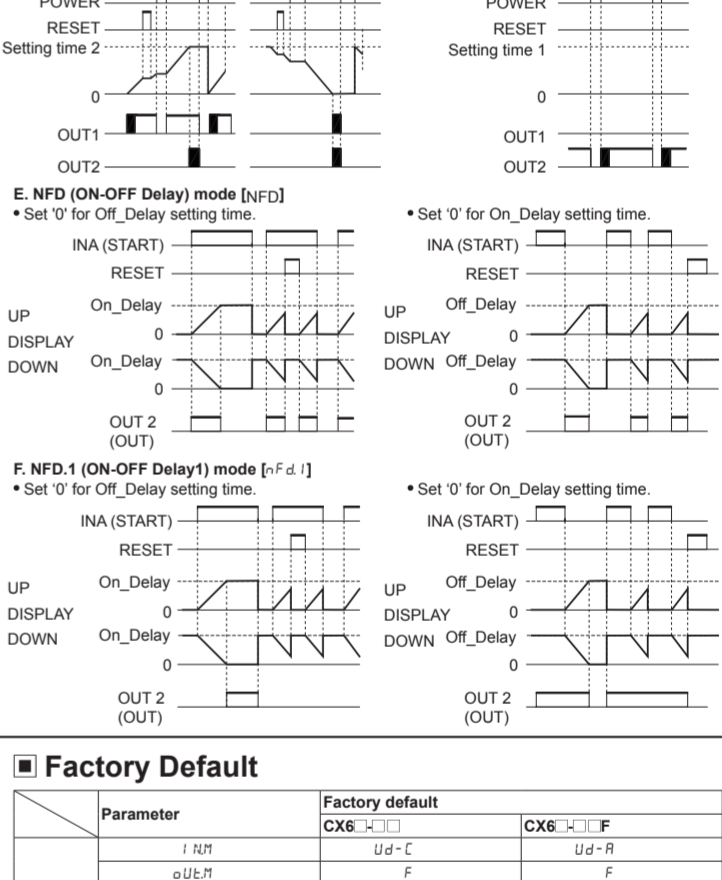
POWER
RESET
Setting time 2
0
OUT1
OUT2

POWER
RESET
Setting time 1
0
OUT1
OUT2

E. NFD (ON-OFF Delay) mode [NFD]
• Set '0' for Off_Delay setting time.

INA (START)
RESET
UP DISPLAY DOWN
On_Delay
0
On_Delay
0
OUT 2 (OUT)

• Set '0' for On_Delay setting time.

INA (START)
RESET
UP DISPLAY DOWN
Off_Delay
0
Off_Delay
0
OUT 2 (OUT)

F. NFD.1 (ON-OFF Delay1) mode [nFd.1]
• Set '0' for Off_Delay setting time.

INA (START)
RESET
UP DISPLAY DOWN
On_Delay
0
On_Delay
0
OUT 2 (OUT)

• Set '0' for On_Delay setting time.

INA (START)
RESET
UP DISPLAY DOWN
Off_Delay
0
Off_Delay
0
OUT 2 (OUT)

■ Factory Default

| | Parameter | Factory default | |
|---|---|---|---|
| | | CX6□-□□ | CX6□-□□F |
| | IN.M | Ud-C | Ud-A |
| | oUt.M | F | F |